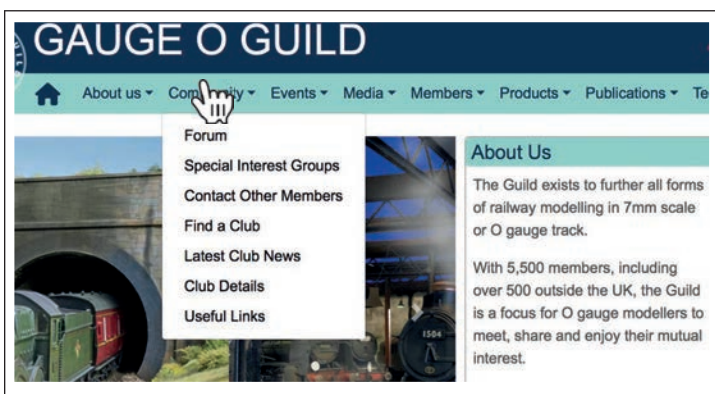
GAUGE O GUILD

About us ▾ Com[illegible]ity ▾ Events ▾ Media ▾ Members ▾ Products ▾ Publications ▾ Te

Forum
Special Interest Groups
Contact Other Members
Find a Club
Latest Club News
Club Details
Useful Links

About Us

The Guild exists to further all forms of railway modelling in 7mm scale or O gauge track.

With 5,500 members, including over 500 outside the UK, the Guild is a focus for O gauge modellers to meet, share and enjoy their mutual interest.

1504